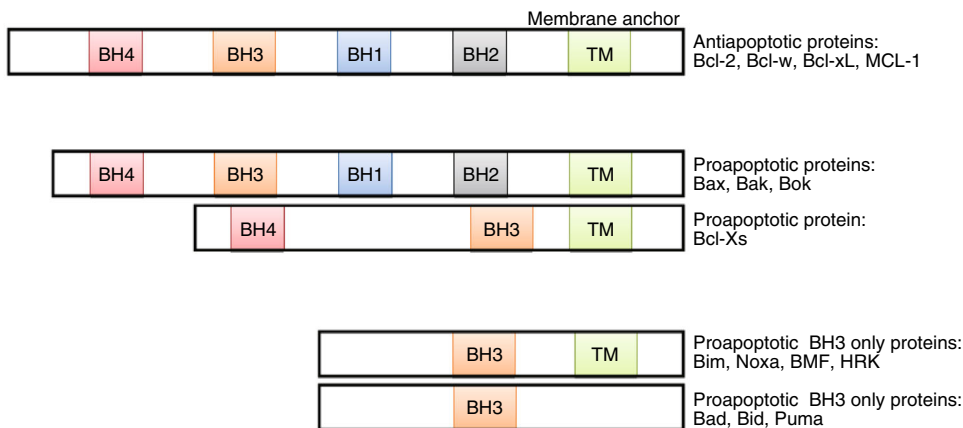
Membrane anchor

BH4 BH3 BH1 BH2 TM

Antiapoptotic proteins:
Bcl-2, Bcl-w, Bcl-xL, MCL-1

BH4 BH3 BH1 BH2 TM

Proapoptotic proteins:
Bax, Bak, Bok

BH4 BH3 TM

Proapoptotic protein:
Bcl-Xs

BH3 TM

Proapoptotic BH3 only proteins:
Bim, Noxa, BMF, HRK

BH3

Proapoptotic BH3 only proteins:
Bad, Bid, Puma